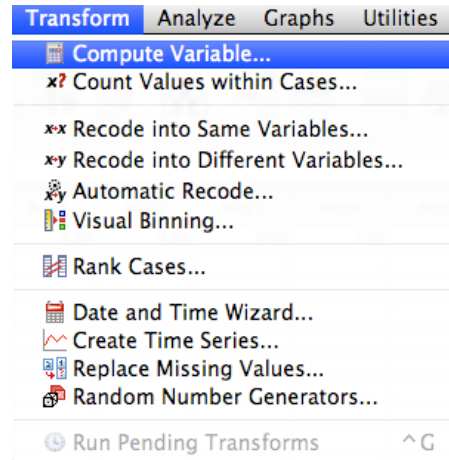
Transform Analyze Graphs Utilities

Compute Variable...
x? Count Values within Cases...

x-x Recode into Same Variables...
x-y Recode into Different Variables...
Automatic Recode...
Visual Binning...

Rank Cases...

Date and Time Wizard...
Create Time Series...
Replace Missing Values...
Random Number Generators...

Run Pending Transforms ^G